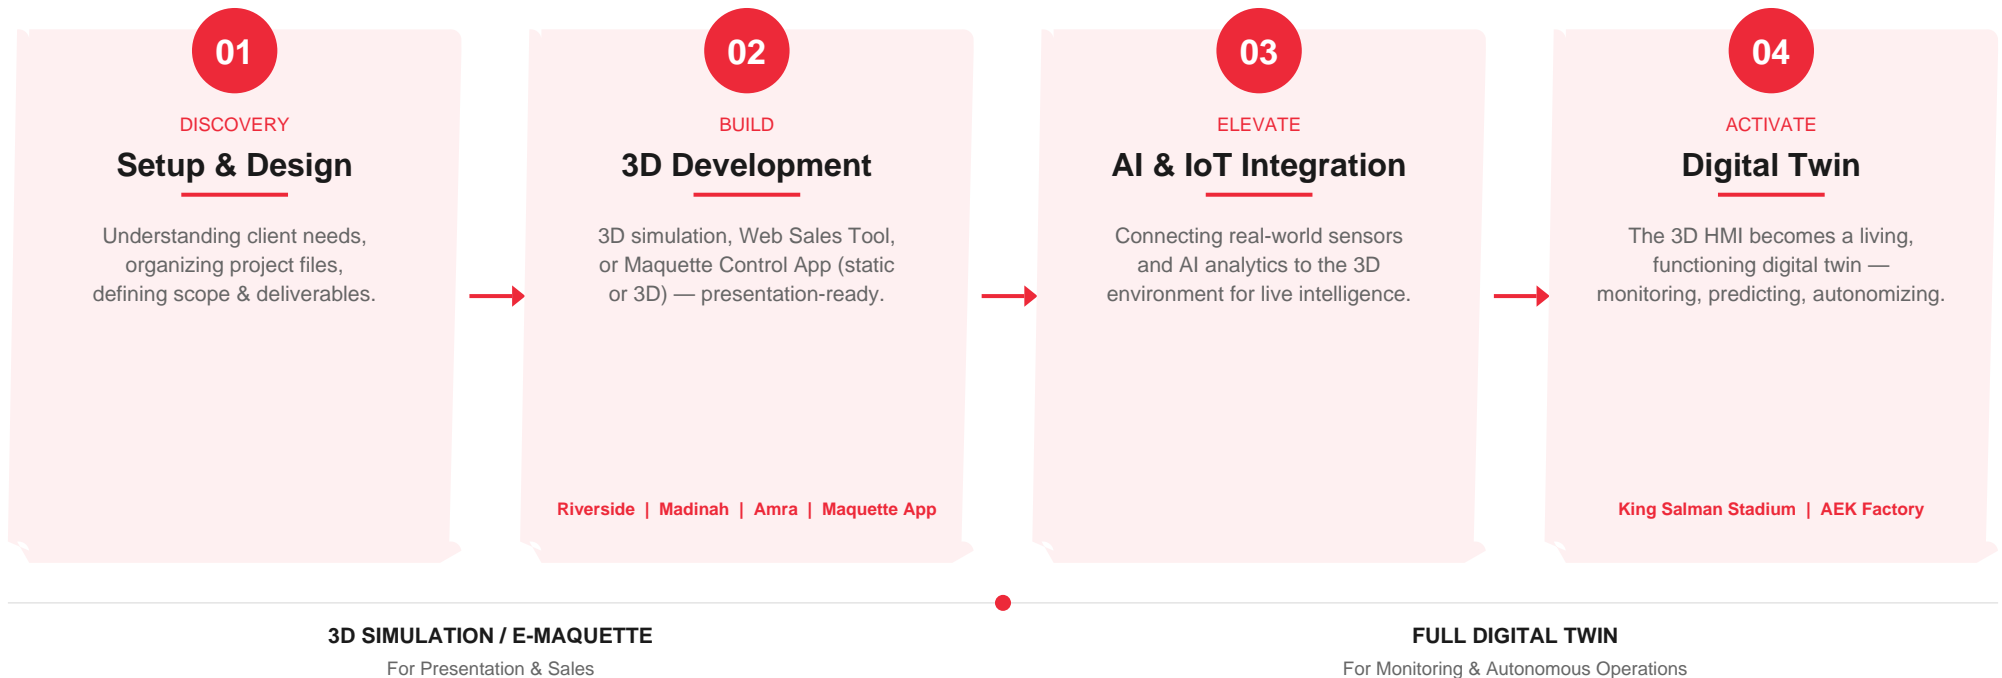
01

DISCOVERY

Setup & Design

Understanding client needs, organizing project files, defining scope & deliverables.

02

BUILD

3D Development

3D simulation, Web Sales Tool, or Maquette Control App (static or 3D) — presentation-ready.

Riverside | Madinah | Amra | Maquette App

03

ELEVATE

AI & IoT Integration

Connecting real-world sensors and AI analytics to the 3D environment for live intelligence.

04

ACTIVATE

Digital Twin

The 3D HMI becomes a living, functioning digital twin — monitoring, predicting, autonomizing.

King Salman Stadium | AEK Factory

3D SIMULATION / E-MAQUETTE

For Presentation & Sales

FULL DIGITAL TWIN

For Monitoring & Autonomous Operations